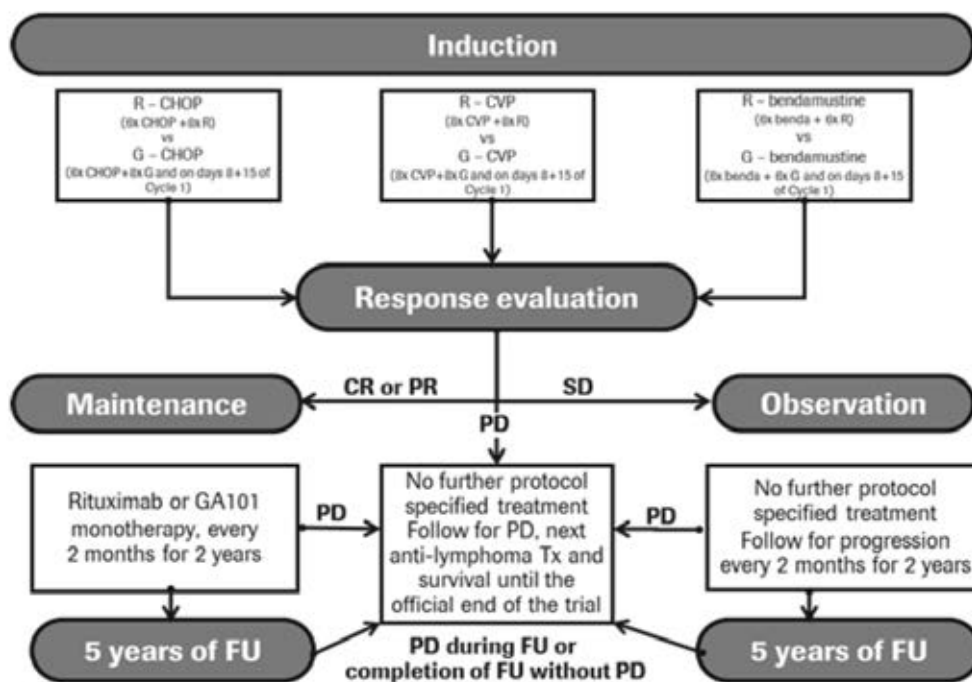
Induction

R – CHOP
(8x CHOP + 8x R)
vs
G – CHOP
(8x CHOP + 8x G and on days 8 + 15 of Cycle 1)

R – CVP
(8x CVP + 8x R)
vs
G – CVP
(8x CVP + 8x G and on days 8 + 15 of Cycle 1)

R – bendamustine
(6x benda + 6x R)
vs
G – bendamustine
(6x benda + 6x G and on days 8 + 15 of Cycle 1)

Response evaluation

CR or PR

SD

Maintenance

Observation

PD

Rituximab or GA101 monotherapy, every 2 months for 2 years

PD

No further protocol specified treatment Follow for PD, next anti-lymphoma Tx and survival until the official end of the trial

PD

No further protocol specified treatment Follow for progression every 2 months for 2 years

5 years of FU

PD during FU or completion of FU without PD

5 years of FU